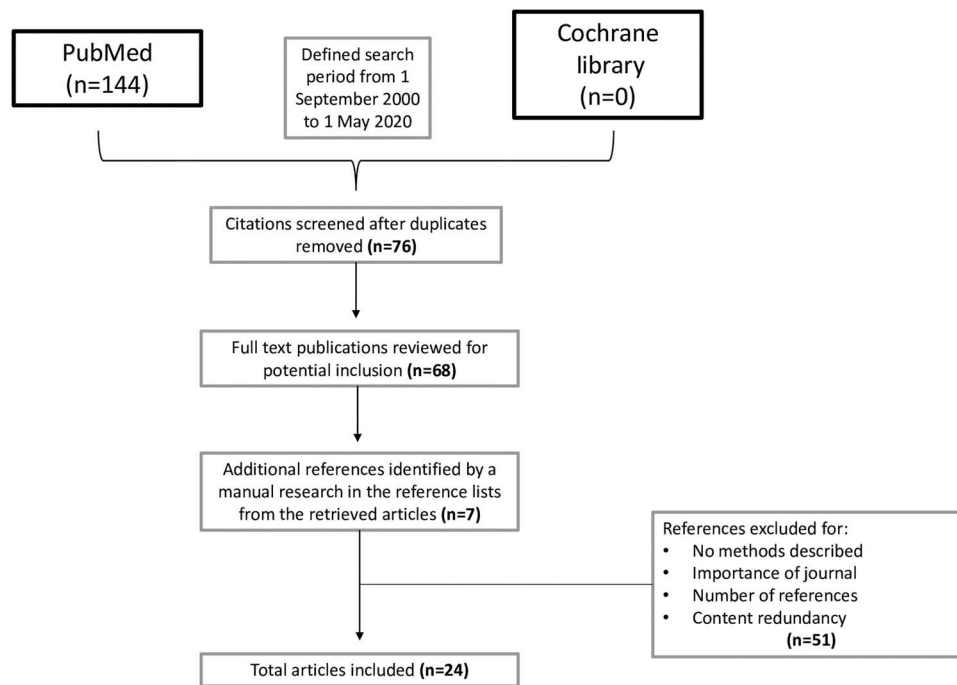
PubMed
(n=144)

Defined search period from 1 September 2000 to 1 May 2020

Cochrane library
(n=0)

Citations screened after duplicates removed **(n=76)**

Full text publications reviewed for potential inclusion **(n=68)**

Additional references identified by a manual research in the reference lists from the retrieved articles **(n=7)**

References excluded for:
- No methods described
- Importance of journal
- Number of references
- Content redundancy

**(n=51)**

Total articles included **(n=24)**